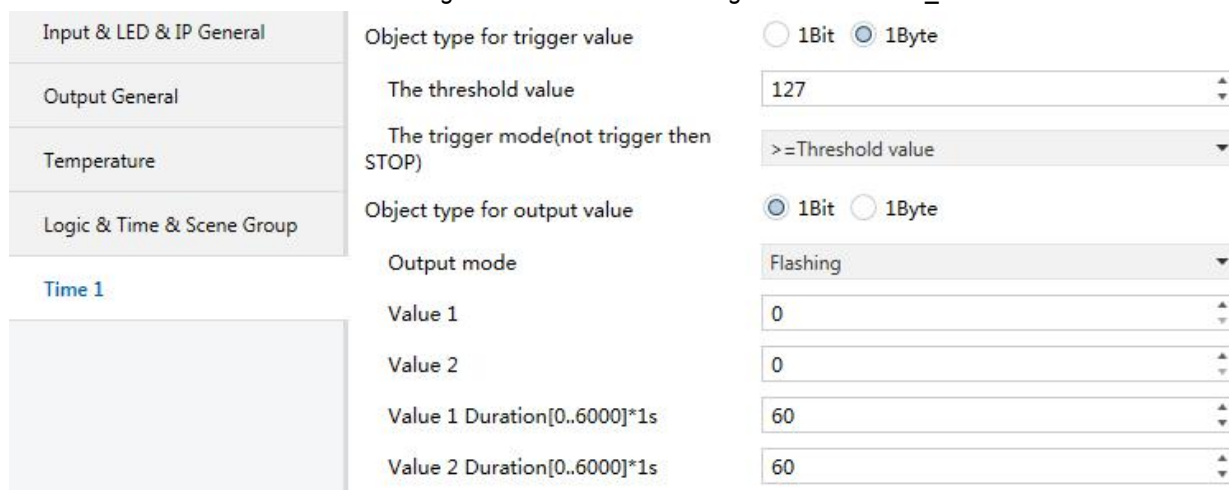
Input & LED & IP General
Output General
Temperature
Logic & Time & Scene Group
Time 1

Object type for trigger value	1Bit	1Byte
The threshold value	127
The trigger mode(not trigger then STOP)	>=Threshold value
Object type for output value	1Bit	1Byte
Output mode	Flashing
Value 1	0
Value 2	0
Value 1 Duration[0..6000]*1s	60
Value 2 Duration[0..6000]*1s	60